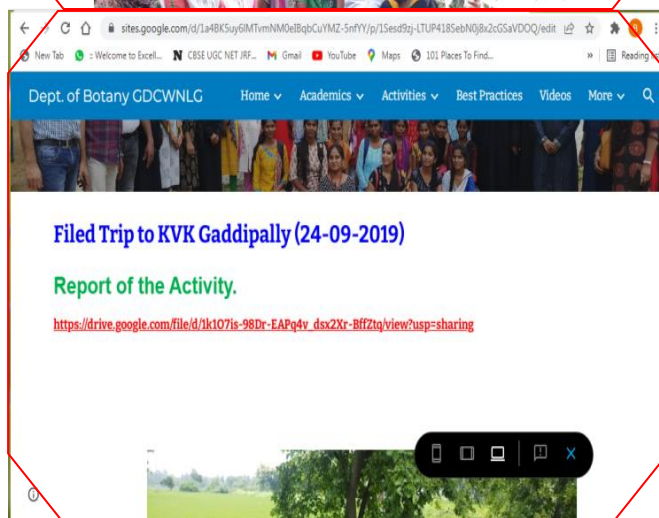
sites.google.com/d/1a4BK5uy6lMTvmNM0elBqbCuYMZ-5nfYY/p/1Sesd9zj-LTUP418SebN0j8x2cGSaVDOQ/edit

New Tab :: Welcome to Excell... CBSE UGC NET JRF... Gmail YouTube Maps 101 Places To Find... » Reading

Dept. of Botany GDCWNLG Home Academics Activities Best Practices Videos More

Filed Trip to KVK Gaddipally (24-09-2019)

Report of the Activity.

https://drive.google.com/file/d/1k1O7is-98Dr-EAPq4v_dsx2Xr-BffZtq/view?usp=sharing